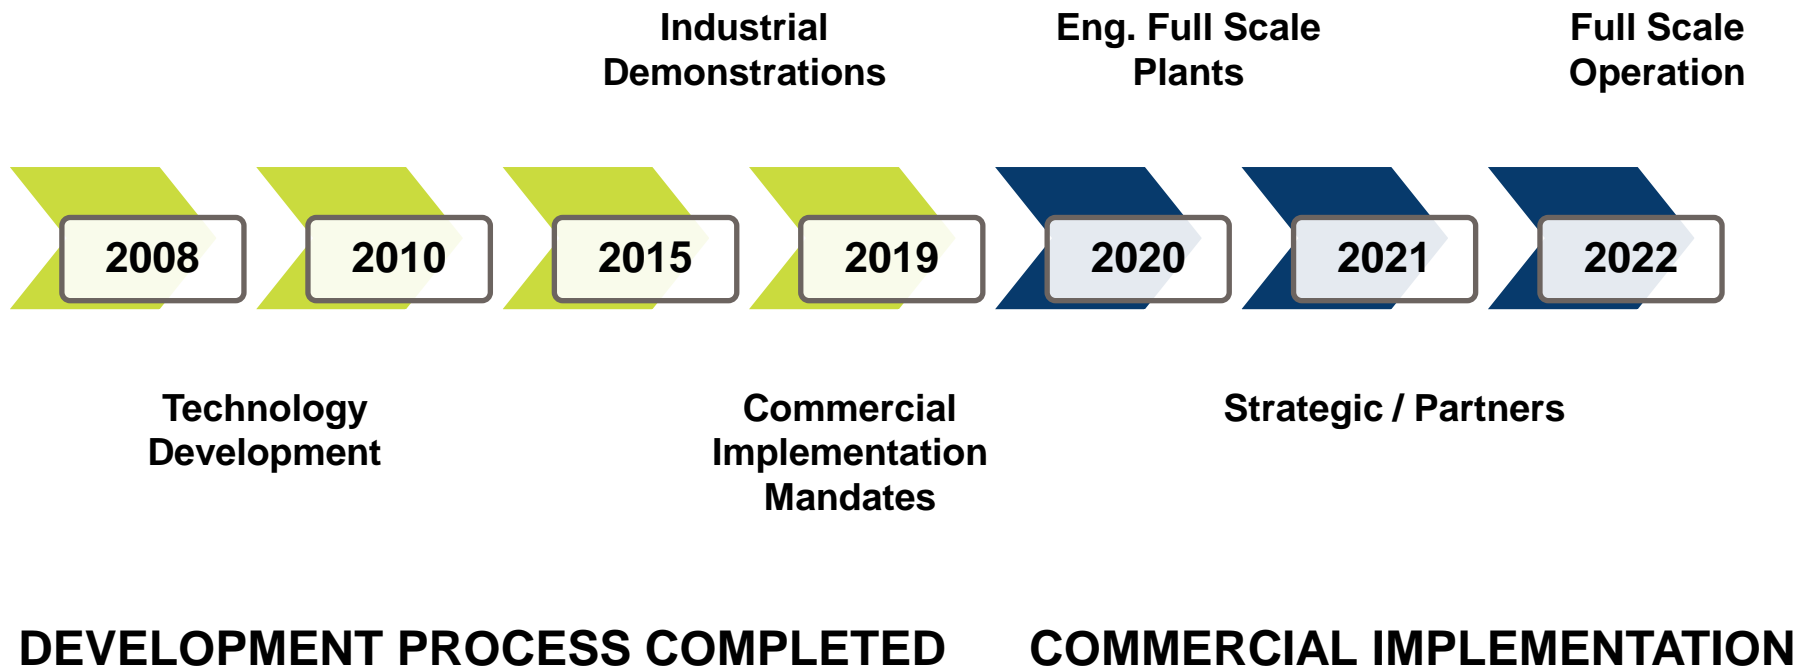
Industrial Demonstrations

Eng. Full Scale Plants

Full Scale Operation

2008

2010

2015

2019

2020

2021

2022

Technology Development

Commercial Implementation Mandates

Strategic / Partners

DEVELOPMENT PROCESS COMPLETED

COMMERCIAL IMPLEMENTATION